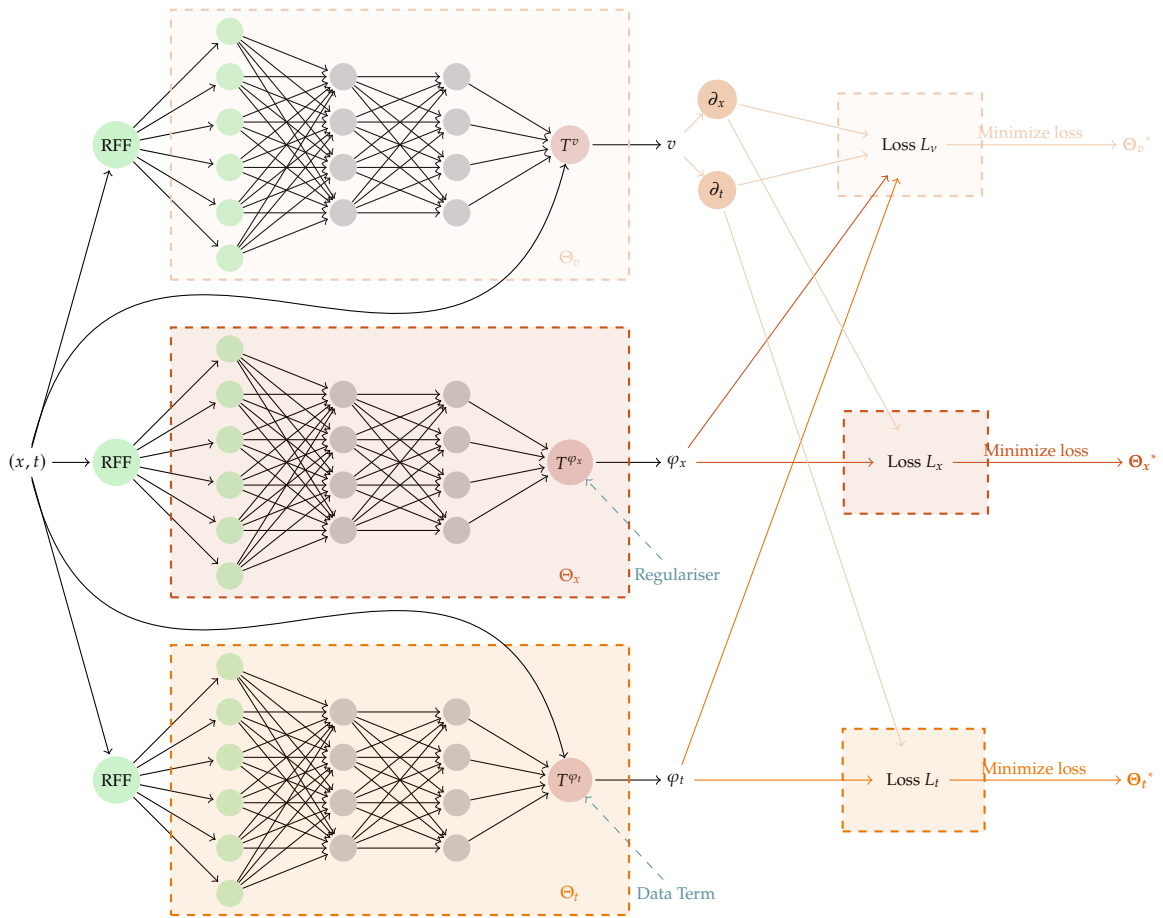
RFF

$T^v$

$v$

$\partial_x$

$\partial_t$

Loss $L_v$

Minimize loss

$\Theta_v{}^*$

$\Theta_v$

$(x,t)$

RFF

$T^{\varphi_x}$

$\varphi_x$

Loss $L_x$

Minimize loss

$\Theta_x{}^*$

$\Theta_x$

Regulariser

RFF

$T^{\varphi_t}$

$\varphi_t$

Loss $L_t$

Minimize loss

$\Theta_t{}^*$

$\Theta_t$

Data Term